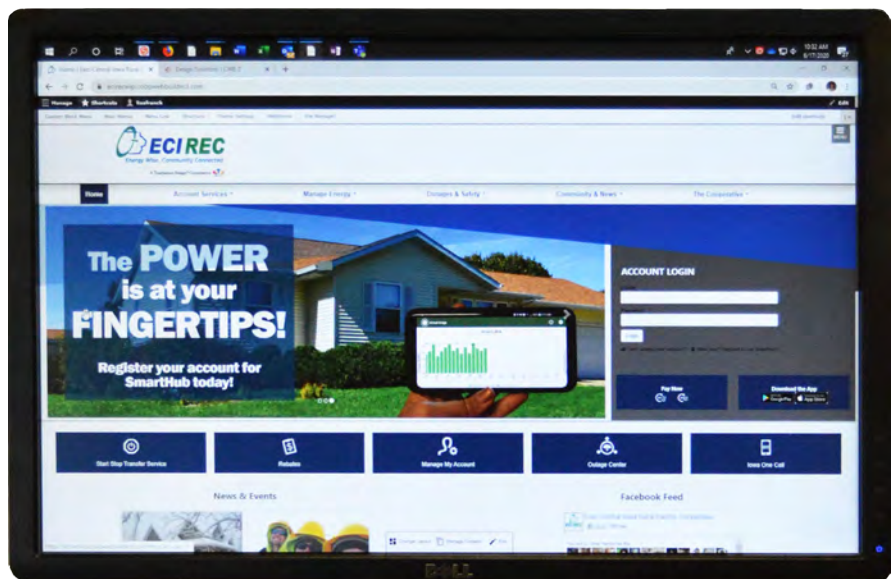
ECI REC
Energy Wise, Community Connected

Home
Account Services
Manage Energy
Outages & Safety
Community & News
The Cooperative

The POWER is at your FINGERTIPS!
Register your account for SmartHub today!

ACCOUNT LOGIN

Pay Now
Download the App

Start Stop Transfer Service
Rebates
Manage My Account
Outage Center
Iowa One Call

News & Events
Facebook Feed

DELL